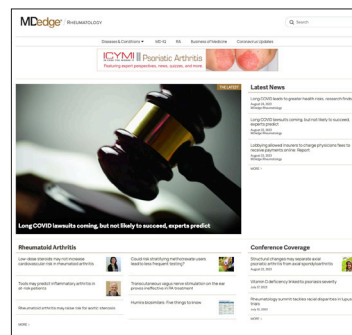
MDedge® RHEUMATOLOGY

Search

Diseases & Conditions ▾ MD-IQ RA Business of Medicine Coronavirus Updates

ICYMI || Psoriatic Arthritis
Featuring expert perspectives, news, success, and more

THE LATEST

Long COVID lawsuits coming, but not likely to succeed, experts predict

Latest News

Long COVID leads to greater health risks, research finds
August 22, 2023
MDedge Rheumatology

Long COVID lawsuits coming, but not likely to succeed, experts predict
August 22, 2023
MDedge Rheumatology

Lobbying allowed insurers to charge physicians fees to receive payments online: Report
August 22, 2023
MDedge Rheumatology

MORE

Rheumatoid Arthritis

Low-dose steroids may not increase cardiovascular risk in rheumatoid arthritis

Tools may predict inflammatory arthritis in at-risk patients

Rheumatoid arthritis may raise risk for aortic stenosis

MORE

Could risk stratifying methotrexate users lead to less frequent testing?

Transcutaneous vagus nerve stimulation on the ear proves ineffective in RA treatment

Humira biosimilars: Five things to know

Conference Coverage

Structural changes may separate axial psoriatic arthritis from axial spondyloarthritis
August 22, 2023

Vitamin D deficiency linked to psoriasis severity
July 2023

Rheumatology summit tackles rapid disparities in lupus trials
July 2023

MORE